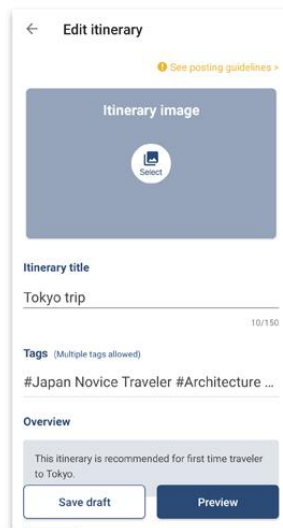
Edit itinerary

See posting guidelines >

Itinerary image

Select

Itinerary title

Tokyo trip

10/150

Tags (Multiple tags allowed)

#Japan Novice Traveler #Architecture ...

Overview

This itinerary is recommended for first time traveler to Tokyo.

Save draft

Preview